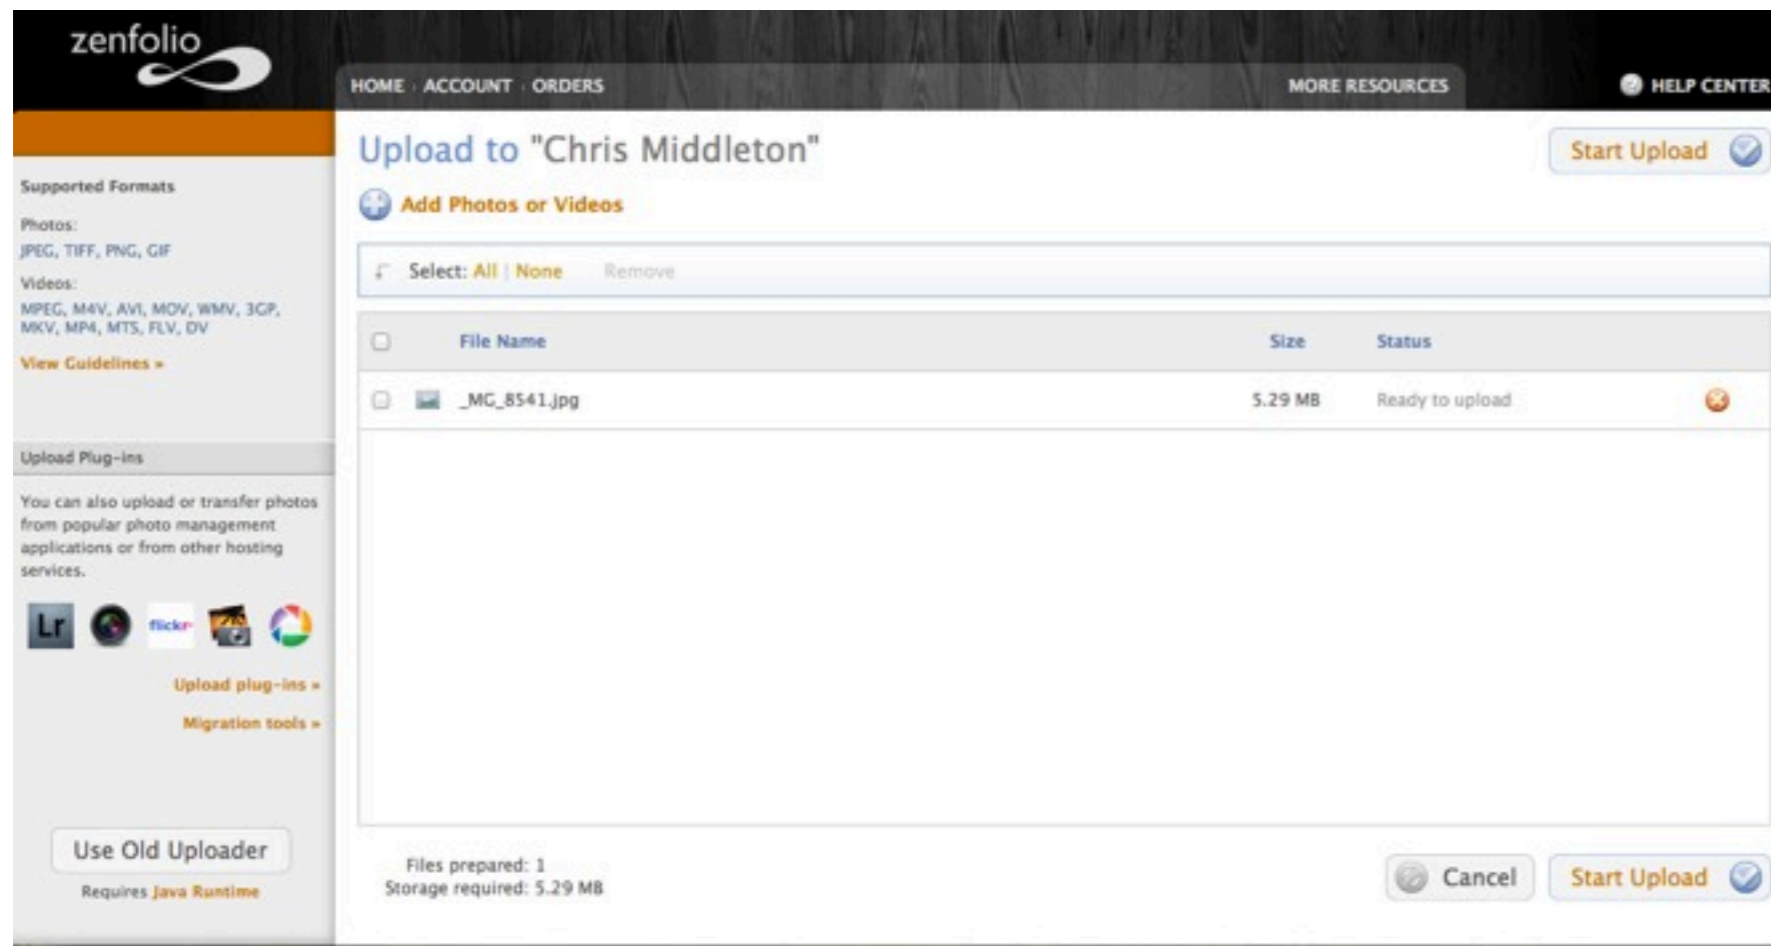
zenfolio

HOME · ACCOUNT · ORDERS

MORE RESOURCES

HELP CENTER

Supported Formats

Photos:
JPEG, TIFF, PNG, GIF

Videos:
MPEG, M4V, AVI, MOV, WMV, 3GP, MKV, MP4, MTS, FLV, DV

View Guidelines »

Upload Plug-ins

You can also upload or transfer photos from popular photo management applications or from other hosting services.

Lr flickr

Upload plug-ins »

Migration tools »

Use Old Uploader

Requires Java Runtime

Upload to "Chris Middleton"

Start Upload

Add Photos or Videos

Select: All | None Remove

| | File Name | Size | Status |
|---|---|---|---|
| | _MG_8541.jpg | 5.29 MB | Ready to upload |

Files prepared: 1
Storage required: 5.29 MB

Cancel

Start Upload